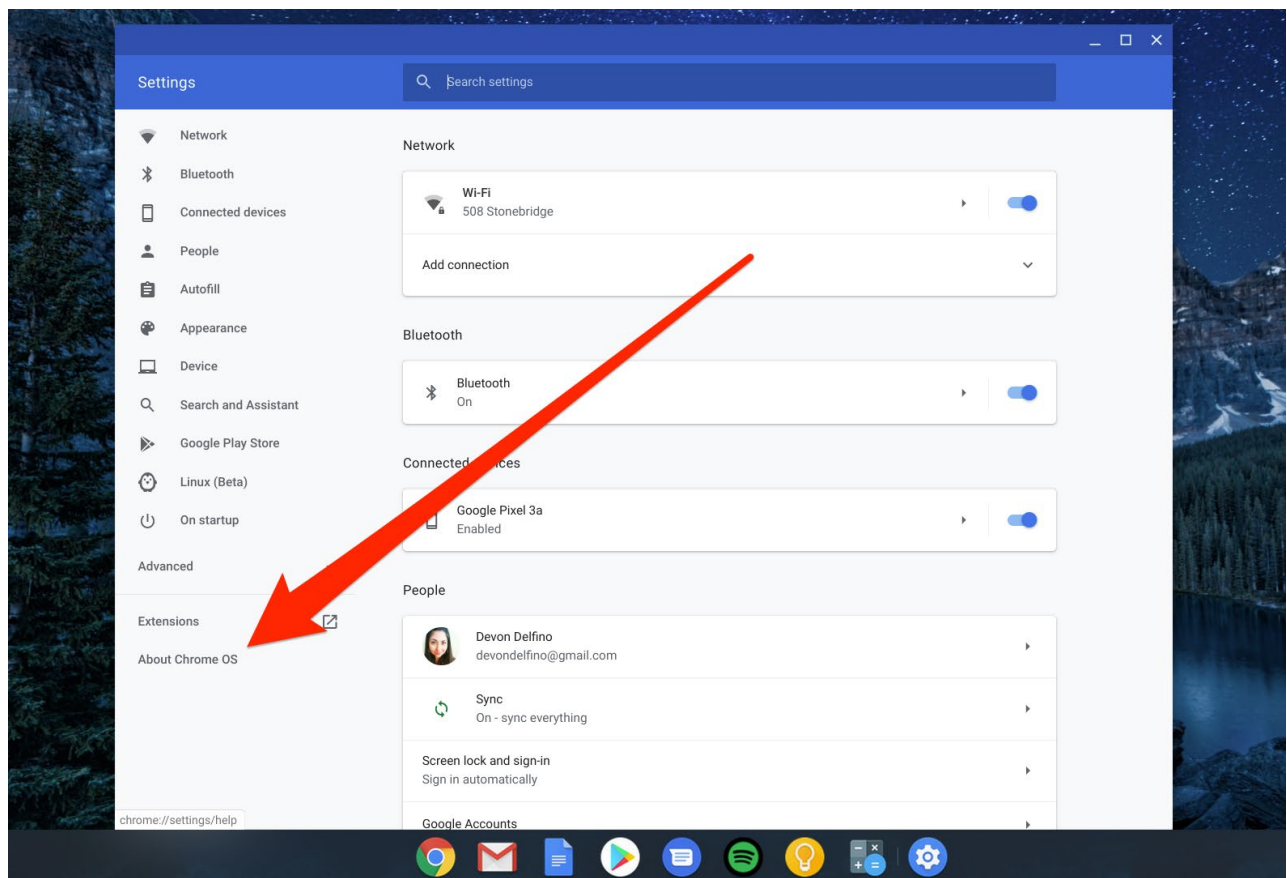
Settings

Search settings

Network
Bluetooth
Connected devices
People
Autofill
Appearance
Device
Search and Assistant
Google Play Store
Linux (Beta)
On startup

Advanced

Extensions
About Chrome OS

Network

Wi-Fi
508 Stonebridge

Add connection

Bluetooth

Bluetooth
On

Connected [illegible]ces

Google Pixel 3a
Enabled

People

Devon Delfino
devondelfino@gmail.com

Sync
On - sync everything

Screen lock and sign-in
Sign in automatically

Google Accounts

chrome://settings/help